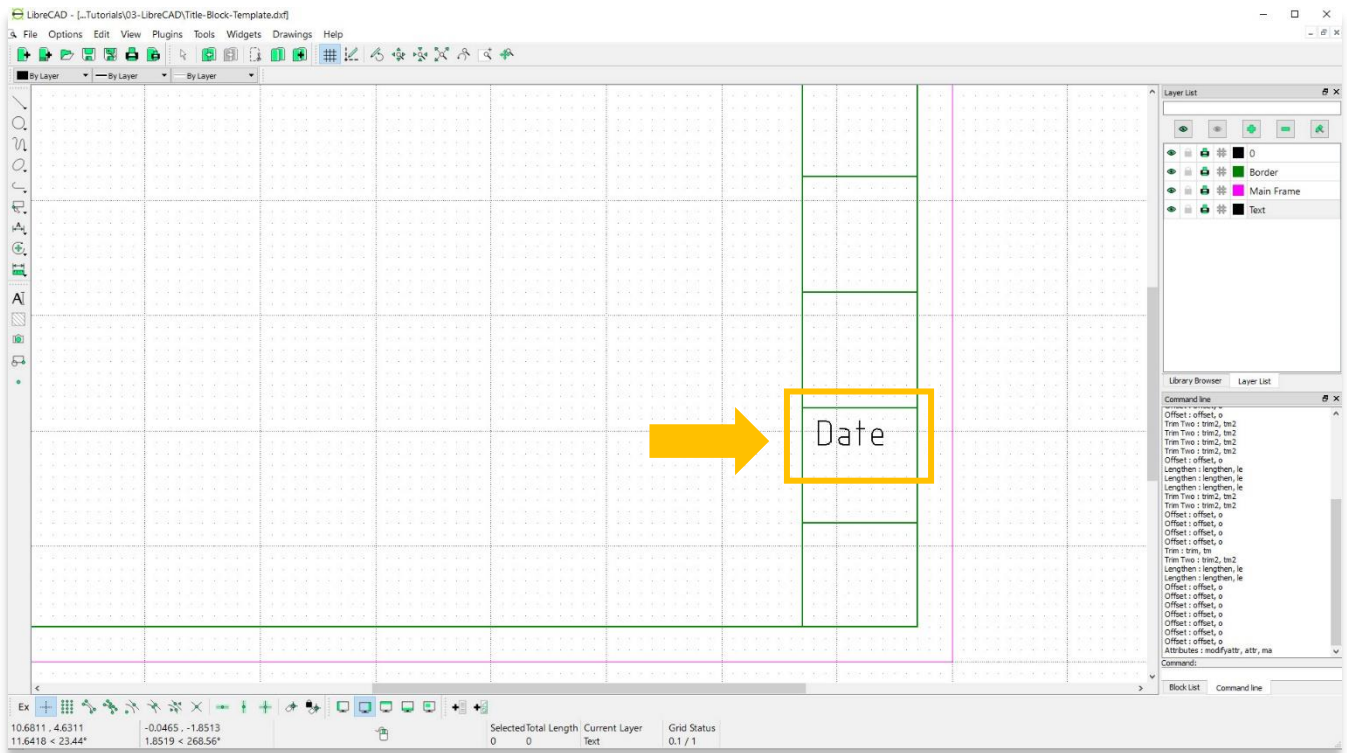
LibreCAD - [...Tutorials\03-LibreCAD\Title-Block-Template.dxf]
File Options Edit View Plugins Tools Widgets Drawings Help

By Layer
By Layer
By Layer

Date

Layer List
0
Border
Main Frame
Text

Library Browser Layer List

Command line
Offset : offset, o
Trim Two : trim2, tm2
Trim Two : trim2, tm2
Trim Two : trim2, tm2
Trim Two : trim2, tm2
Offset : offset, o
Lengthen : lengthen, le
Lengthen : lengthen, le
Lengthen : lengthen, le
Trim Two : trim2, tm2
Trim Two : trim2, tm2
Offset : offset, o
Offset : offset, o
Offset : offset, o
Offset : offset, o
Trim : trim, tm
Trim Two : trim2, tm2
Lengthen : lengthen, le
Lengthen : lengthen, le
Offset : offset, o
Offset : offset, o
Offset : offset, o
Offset : offset, o
Offset : offset, o
Offset : offset, o
Offset : offset, o
Offset : offset, o
Attributes : modifyattr, attr, ma
Command:

Block List Command line

Ex

10.6811 , 4.6311
11.6418 < 23.44°
-0.0465 , -1.8513
1.8519 < 268.56°
Selected 0
Total Length 0
Current Layer Text
Grid Status 0.1 / 1